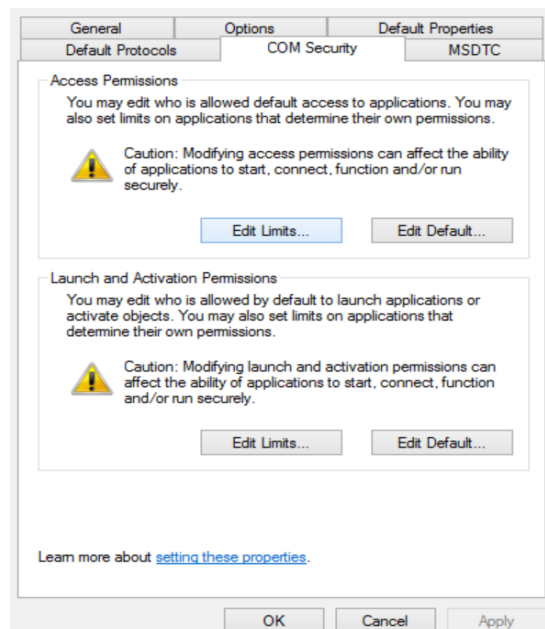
General | Options | Default Properties
Default Protocols | COM Security | MSDTC

Access Permissions

You may edit who is allowed default access to applications. You may also set limits on applications that determine their own permissions.

Caution: Modifying access permissions can affect the ability of applications to start, connect, function and/or run securely.

Edit Limits... Edit Default...

Launch and Activation Permissions

You may edit who is allowed by default to launch applications or activate objects. You may also set limits on applications that determine their own permissions.

Caution: Modifying launch and activation permissions can affect the ability of applications to start, connect, function and/or run securely.

Edit Limits... Edit Default...

Learn more about setting these properties.

OK Cancel Apply